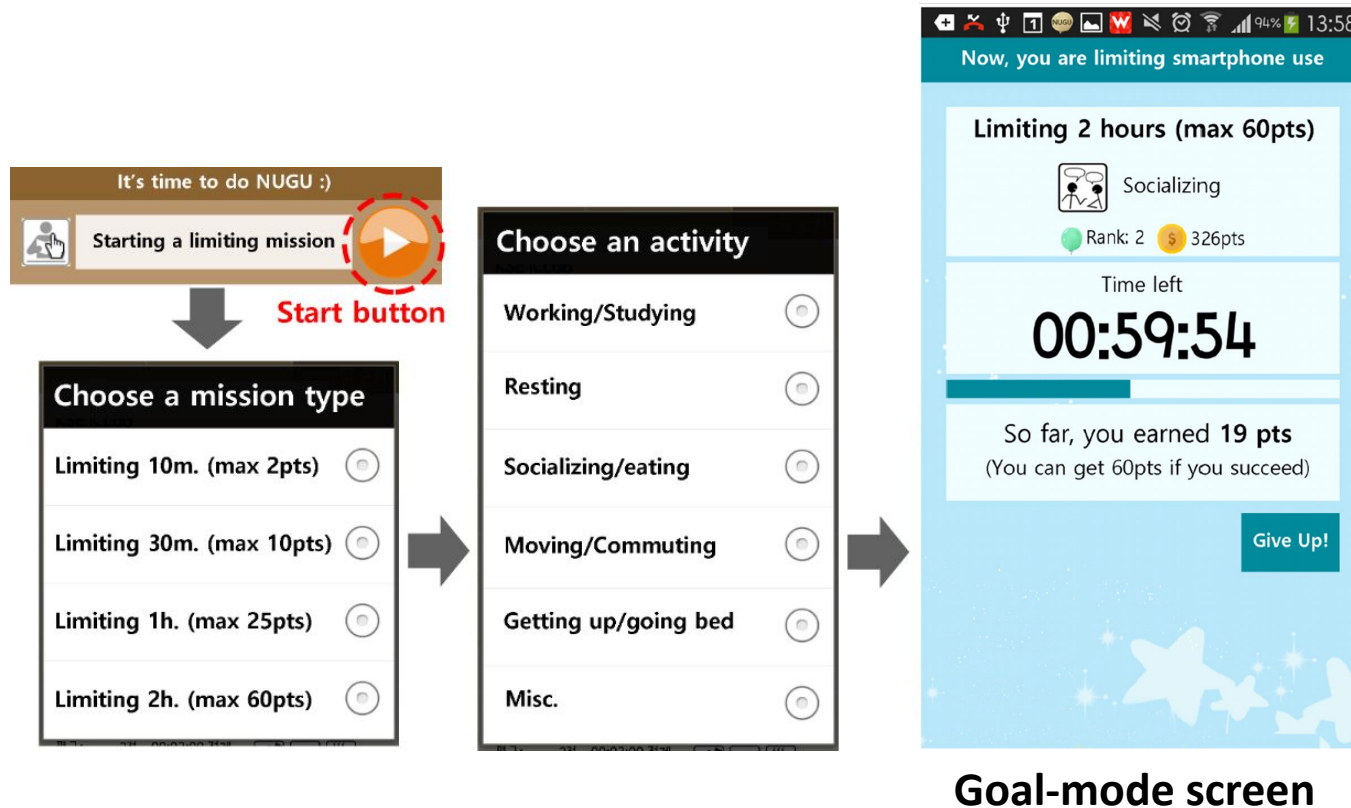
It's time to do NUGU :)

Starting a limiting mission

Start button

Choose a mission type

Limiting 10m. (max 2pts)

Limiting 30m. (max 10pts)

Limiting 1h. (max 25pts)

Limiting 2h. (max 60pts)

Choose an activity

Working/Studying

Resting

Socializing/eating

Moving/Commuting

Getting up/going bed

Misc.

94% 13:58

Now, you are limiting smartphone use

Limiting 2 hours (max 60pts)

Socializing

Rank: 2 326pts

Time left

00:59:54

So far, you earned **19 pts**

(You can get 60pts if you succeed)

Give Up!

Goal-mode screen